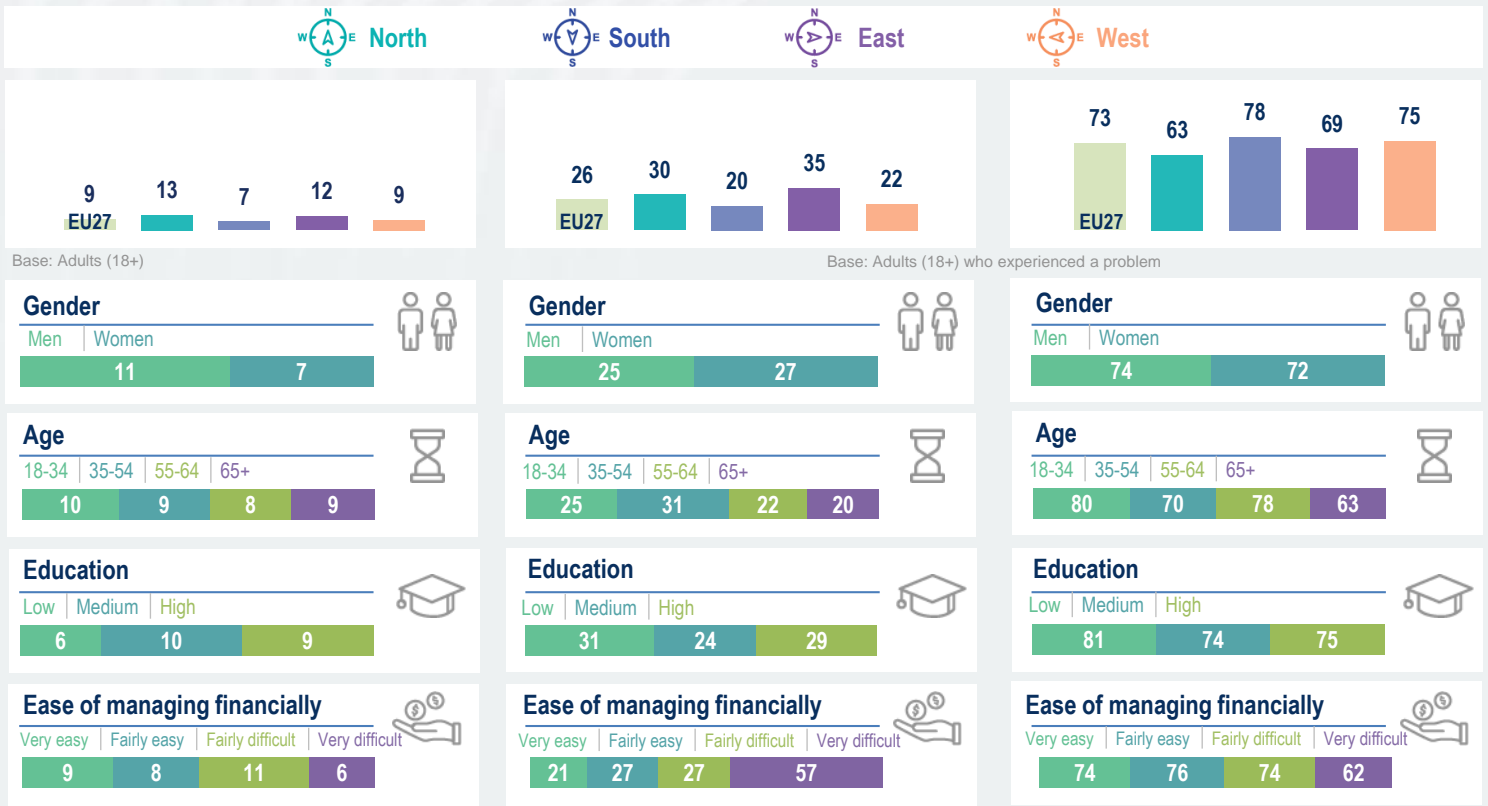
N W E S North N W E S South N W E S East N W E S West

9 EU27 | 13 | 7 | 12 | 9

26 EU27 | 30 | 20 | 35 | 22

73 EU27 | 63 | 78 | 69 | 75

Base: Adults (18+)

Base: Adults (18+) who experienced a problem

Gender
Men | Women
11 | 7

Age
18-34 | 35-54 | 55-64 | 65+
10 | 9 | 8 | 9

Education
Low | Medium | High
6 | 10 | 9

Ease of managing financially
Very easy | Fairly easy | Fairly difficult | Very difficult
9 | 8 | 11 | 6

Gender
Men | Women
25 | 27

Age
18-34 | 35-54 | 55-64 | 65+
25 | 31 | 22 | 20

Education
Low | Medium | High
31 | 24 | 29

Ease of managing financially
Very easy | Fairly easy | Fairly difficult | Very difficult
21 | 27 | 27 | 57

Gender
Men | Women
74 | 72

Age
18-34 | 35-54 | 55-64 | 65+
80 | 70 | 78 | 63

Education
Low | Medium | High
81 | 74 | 75

Ease of managing financially
Very easy | Fairly easy | Fairly difficult | Very difficult
74 | 76 | 74 | 62